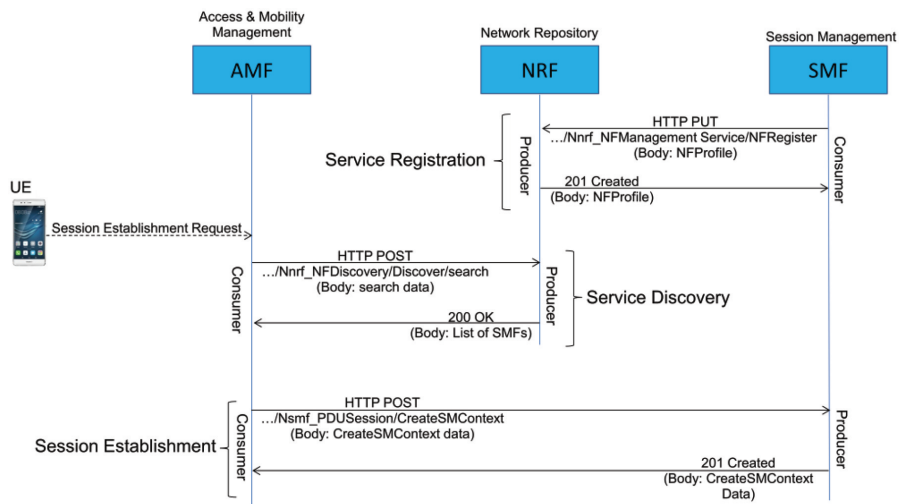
Access & Mobility Management

Network Repository

Session Management

AMF

NRF

SMF

HTTP PUT
…/Nnrf_NFManagement Service/NFRegister
(Body: NFProfile)

Producer

Consumer

Service Registration

201 Created
(Body: NFProfile)

UE

Session Establishment Request

HTTP POST
…/Nnrf_NFDiscovery/Discover/search
(Body: search data)

Consumer

Producer

Service Discovery

200 OK
(Body: List of SMFs)

HTTP POST
…/Nsmf_PDUSession/CreateSMContext
(Body: CreateSMContext data)

Session Establishment

Consumer

Producer

201 Created
(Body: CreateSMContext Data)